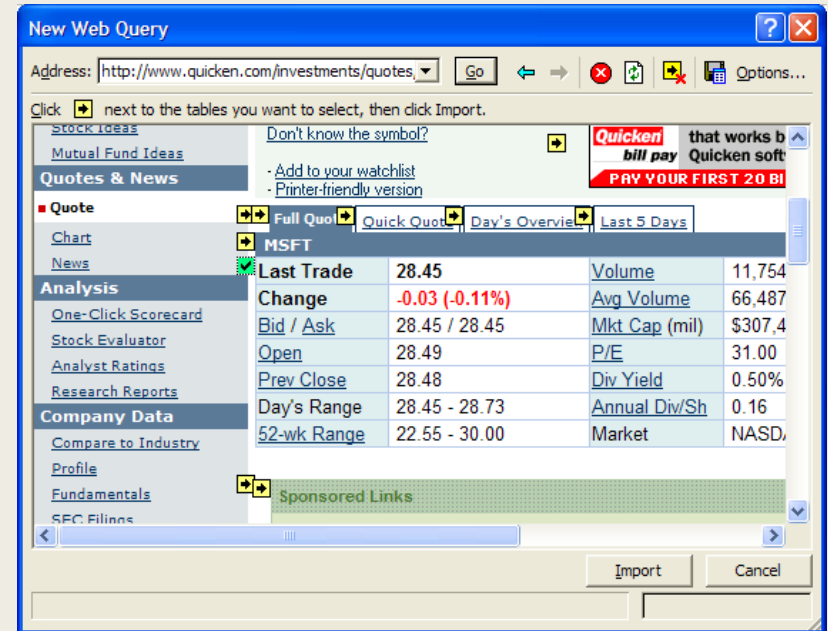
New Web Query

Address: http://www.quicken.com/investments/quotes, Go Options...

Click next to the tables you want to select, then click Import.

Stock Ideas
Mutual Fund Ideas
Quotes & News
Quote
Chart
News
Analysis
One-Click Scorecard
Stock Evaluator
Analyst Ratings
Research Reports
Company Data
Compare to Industry
Profile
Fundamentals
SEC Filings

Don't know the symbol?

- Add to your watchlist
- Printer-friendly version

Quicken bill pay that works b Quicken soft PAY YOUR FIRST 20 BI

Full Quote Quick Quote Day's Overview Last 5 Days

MSFT

| Last Trade | 28.45 | Volume | 11,754 |
|---|---|---|---|
| Change | -0.03 (-0.11%) | Avg Volume | 66,487 |
| Bid / Ask | 28.45 / 28.45 | Mkt Cap (mil) | $307,4 |
| Open | 28.49 | P/E | 31.00 |
| Prev Close | 28.48 | Div Yield | 0.50% |
| Day's Range | 28.45 - 28.73 | Annual Div/Sh | 0.16 |
| 52-wk Range | 22.55 - 30.00 | Market | NASD |

Sponsored Links

Import Cancel